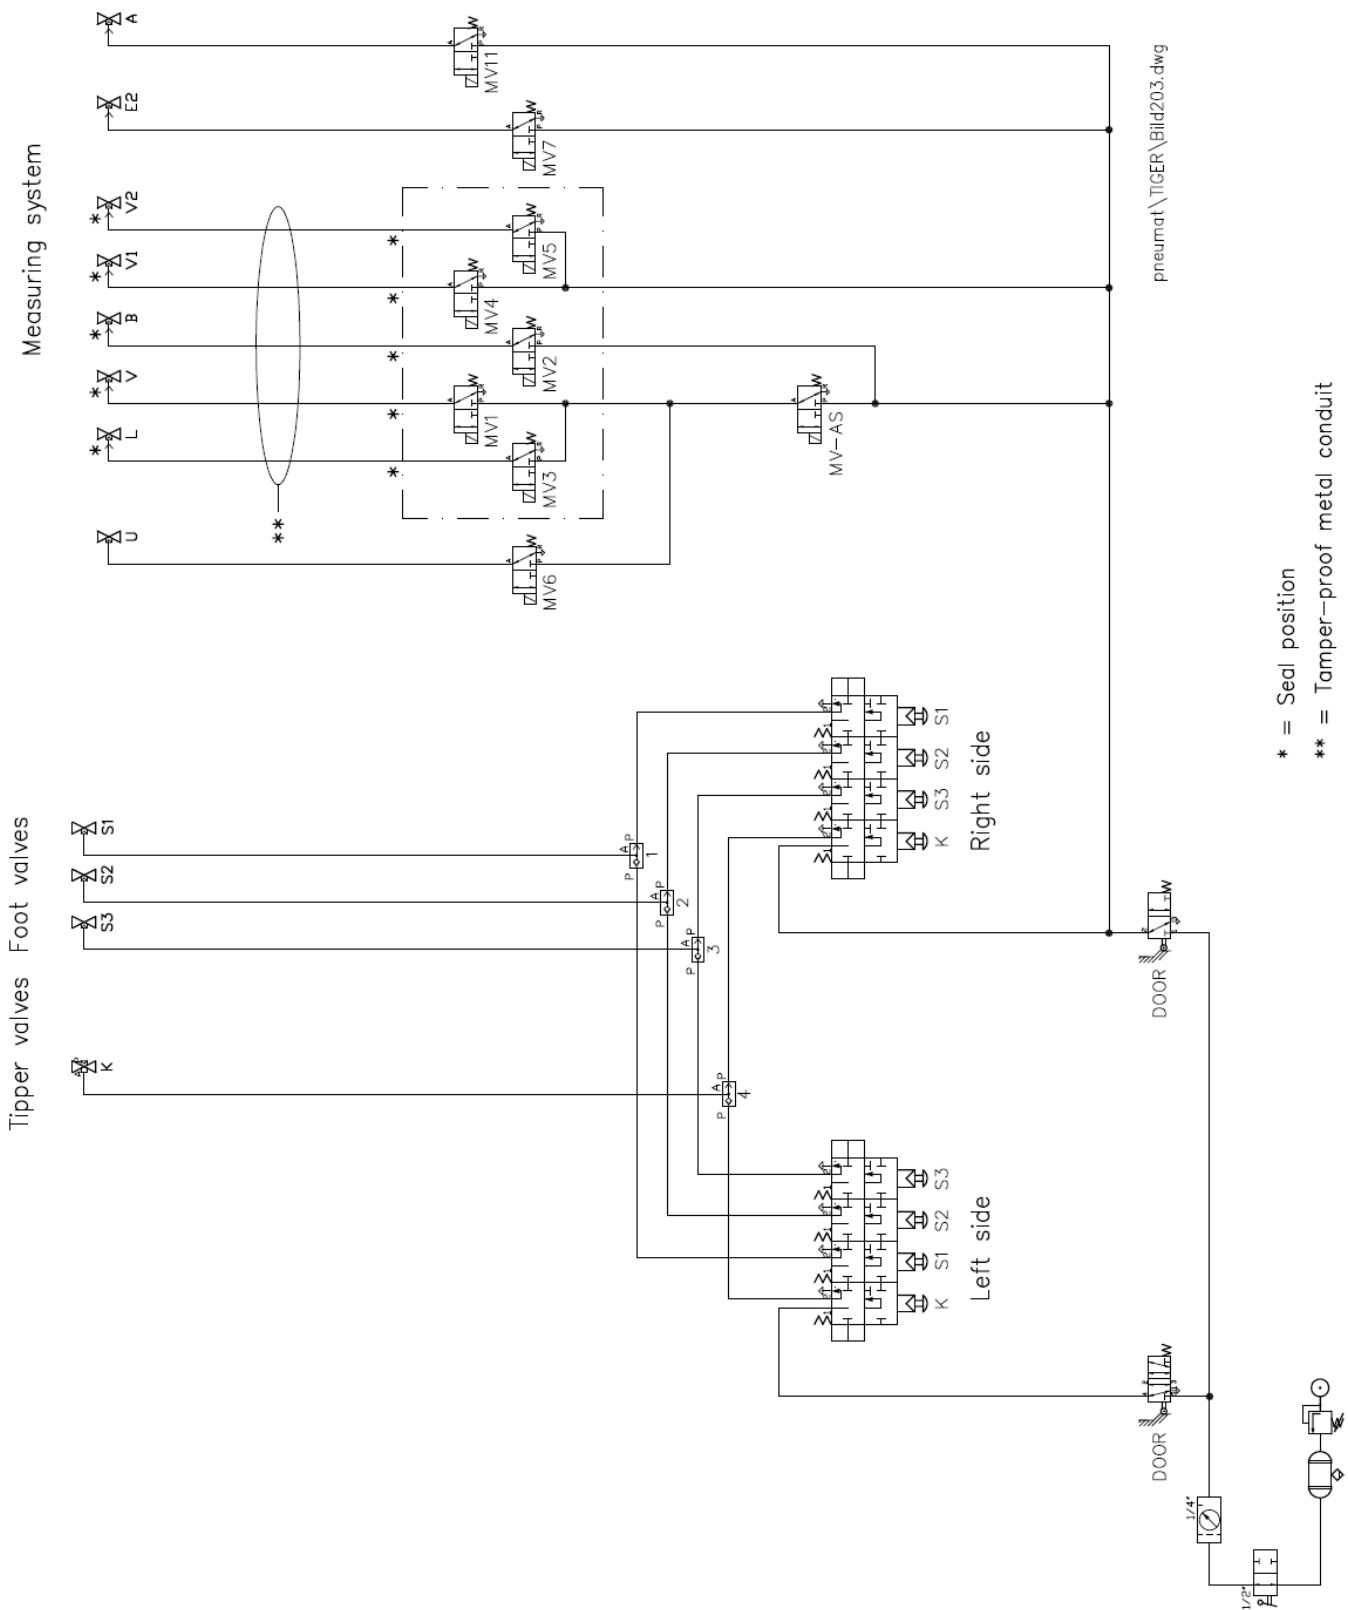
Measuring system

A
E2
V2
V1
B
V
L
U

MV11
MV7
MV5
MV4
MV2
MV1
MV3
MV6
MV-AS

pneumat\TIGER\Bild203.dwg

Tipper valves Foot valves

S1
S2
S3
K

1
2
3
4

S1
S2
S3
K

Right side

S3
S2
S1
K

Left side

DOOR
DOOR

1/4"
1/2"

* = Seal position
** = Tamper-proof metal conduit